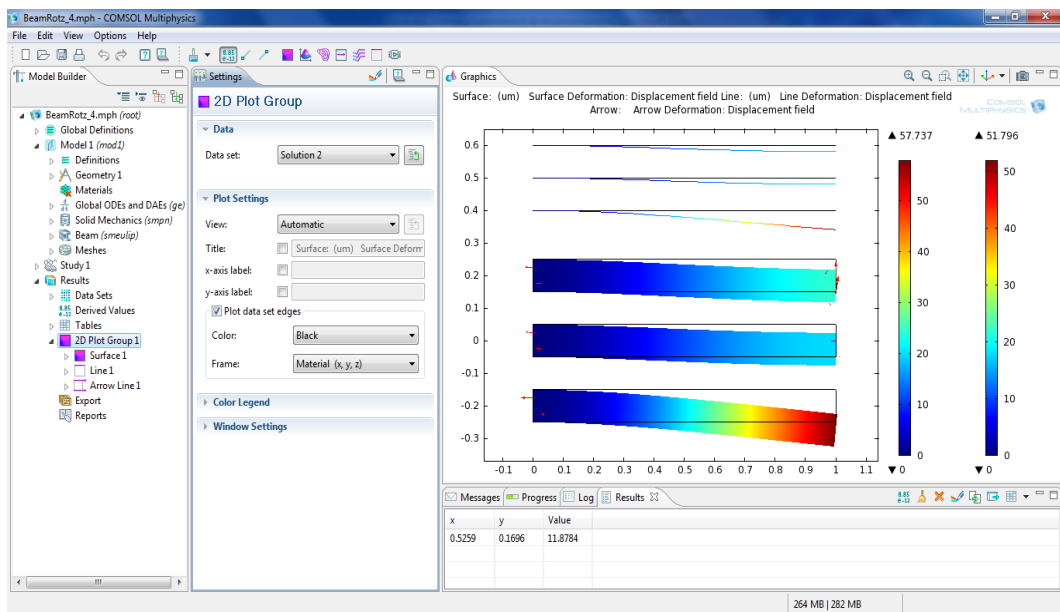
BeamRotz_4.mph - COMSOL Multiphysics

File Edit View Options Help

Model Builder

BeamRotz_4.mph (root)
Global Definitions
Model 1 (mod1)
Definitions
Geometry 1
Materials
Global ODEs and DAEs (ge)
Solid Mechanics (smpn)
Beam (smeulip)
Meshes
Study 1
Results
Data Sets
Derived Values
Tables
2D Plot Group 1
Surface 1
Line 1
Arrow Line 1
Export
Reports

Settings

2D Plot Group

Data

Data set: Solution 2

Plot Settings

View: Automatic

Title: Surface: (um) Surface Deform

x-axis label:

y-axis label:

Plot data set edges

Color: Black

Frame: Material (x, y, z)

Color Legend

Window Settings

Graphics

Surface: (um) Surface Deformation: Displacement field Line: (um) Line Deformation: Displacement field
Arrow: Arrow Deformation: Displacement field

COMSOL MULTIPHYSICS

▲ 57.737

▲ 51.796

0.6
0.5
0.4
0.3
0.2
0.1
0
-0.1
-0.2
-0.3

-0.1 0 0.1 0.2 0.3 0.4 0.5 0.6 0.7 0.8 0.9 1 1.1

50
40
30
20
10
0
▼0

50
40
30
20
10
0
▼0

Messages Progress Log Results

| x | y | Value |
|---|---|---|
| 0.5259 | 0.1696 | 11.8784 |

264 MB | 282 MB